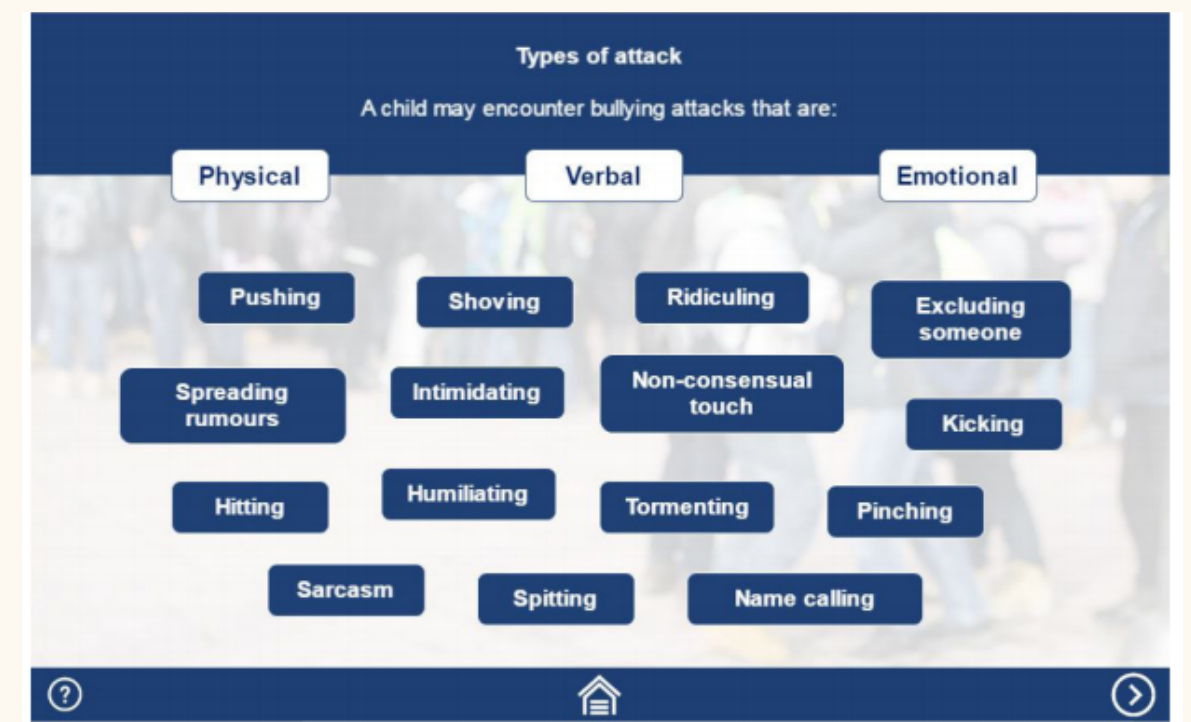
Types of attack

A child may encounter bullying attacks that are:

Physical

Verbal

Emotional

Pushing

Shoving

Ridiculing

Excluding someone

Spreading rumours

Intimidating

Non-consensual touch

Kicking

Hitting

Humiliating

Tormenting

Pinching

Sarcasm

Spitting

Name calling

?